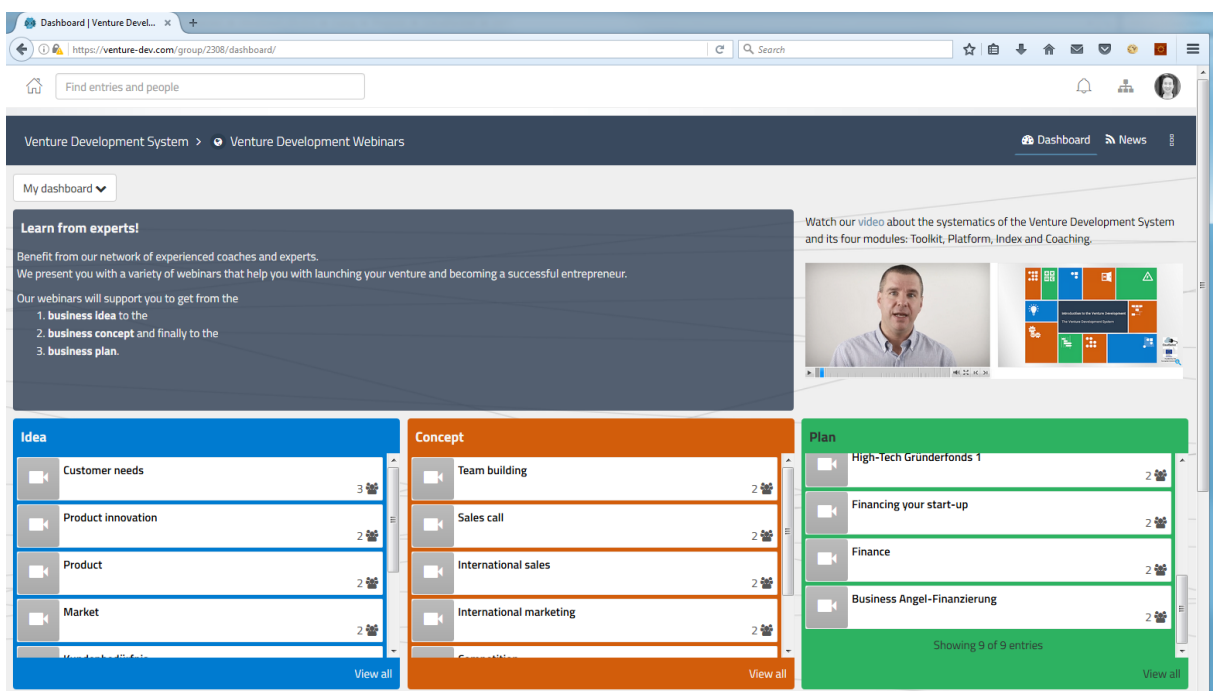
Dashboard | Venture Devel... ×

https://venture-dev.com/group/2308/dashboard/

Search

Find entries and people

Venture Development System > Venture Development Webinars

Dashboard News

My dashboard

Learn from experts!

Benefit from our network of experienced coaches and experts.
We present you with a variety of webinars that help you with launching your venture and becoming a successful entrepreneur.

Our webinars will support you to get from the
1. business idea to the
2. business concept and finally to the
3. business plan.

Watch our video about the systematics of the Venture Development System and its four modules: Toolkit, Platform, Index and Coaching.

Introduction to the Venture Development

Idea

Customer needs
3

Product innovation
2

Product
2

Market
2

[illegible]

View all

Concept

Team building
2

Sales call
2

International sales
2

International marketing
2

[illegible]

View all

Plan

High-Tech Gründerfonds 1
2

Financing your start-up
2

Finance
2

Business Angel-Finanzierung
2

Showing 9 of 9 entries

View all